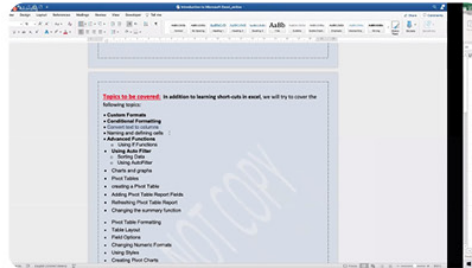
Topics to be covered: In addition to learning short-cuts in excel, we will try to cover the following topics:

- Custom Formats
- Conditional Formatting
- Convert text to columns
- Naming and defining cells
- Advanced Functions
  - Using If Functions
- Using Auto Filter
  - Sorting Data
  - Using AutoFilter
- Charts and graphs
- Pivot Tables
- creating a Pivot Table
- Adding Pivot Table Report Fields
- Refreshing Pivot Table Report
- Changing the summary function
- Pivot Table Formatting
- Table Layout
- Field Options
- Changing Numeric Formats
- Using Styles
- Creating Pivot Charts

PILOT COPY